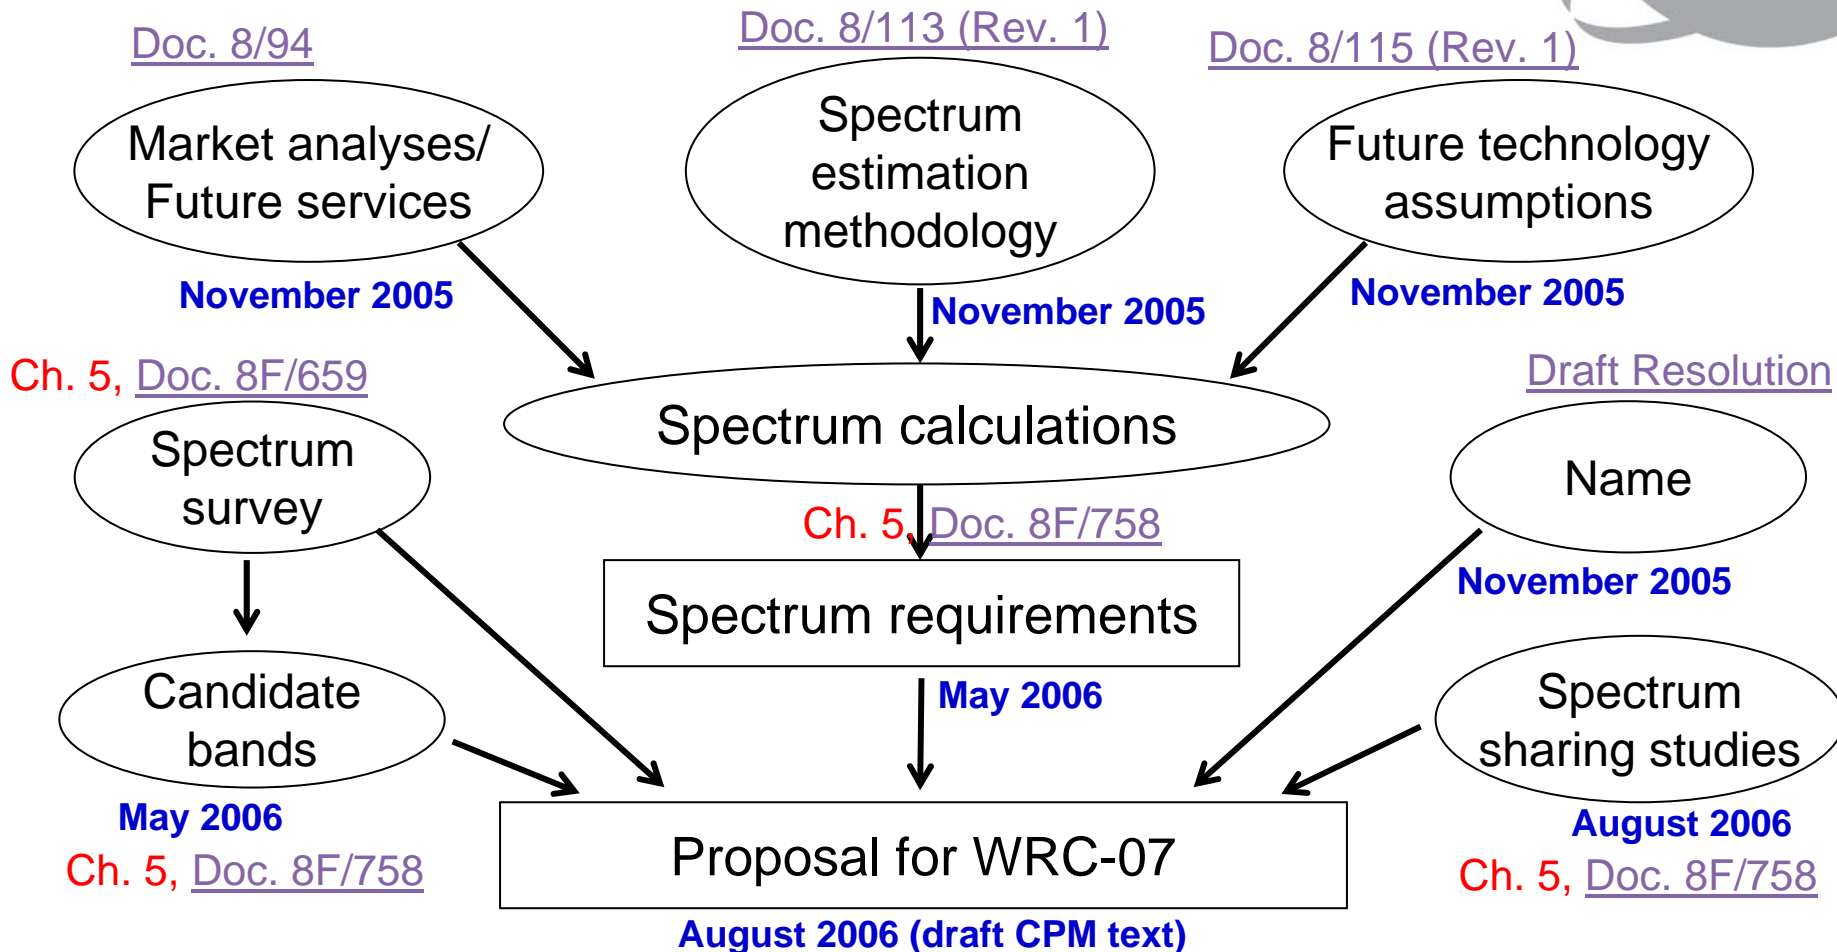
Doc. 8/94

Market analyses/ Future services

November 2005

Doc. 8/113 (Rev. 1)

Spectrum estimation methodology

November 2005

Doc. 8/115 (Rev. 1)

Future technology assumptions

November 2005

Ch. 5, Doc. 8F/659

Spectrum survey

Spectrum calculations

Draft Resolution

Name

November 2005

Ch. 5, Doc. 8F/758

Spectrum requirements

May 2006

Candidate bands

May 2006

Ch. 5, Doc. 8F/758

Spectrum sharing studies

August 2006

Ch. 5, Doc. 8F/758

Proposal for WRC-07

August 2006 (draft CPM text)